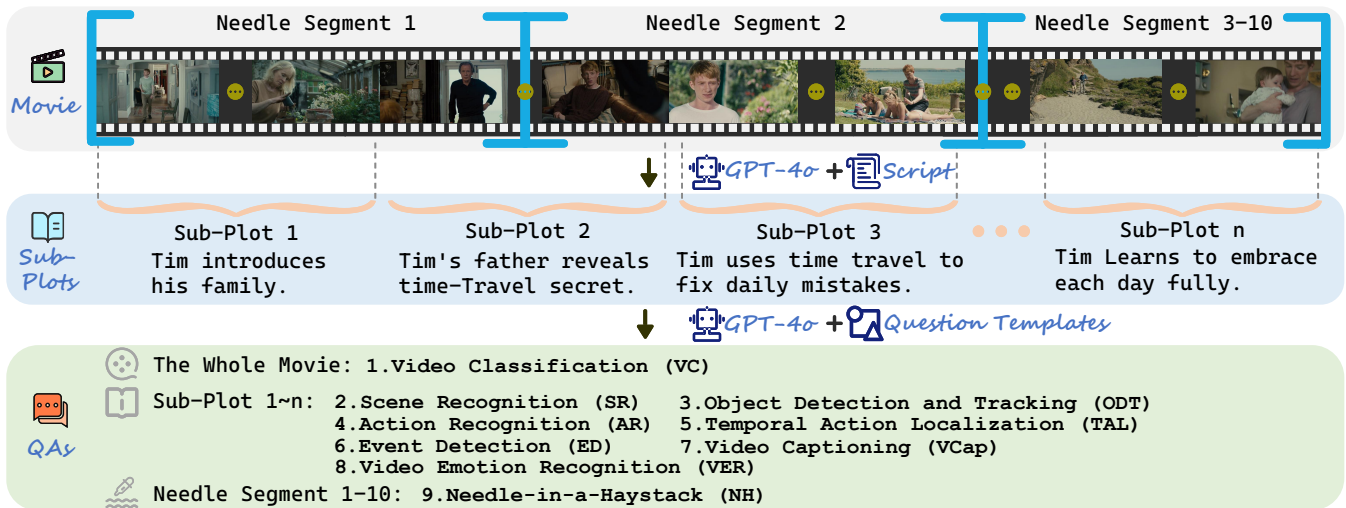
Needle Segment 1
Needle Segment 2
Needle Segment 3-10

Movie

GPT-4o + Script

Sub-Plots

Sub-Plot 1
Tim introduces his family.

Sub-Plot 2
Tim's father reveals time-Travel secret.

Sub-Plot 3
Tim uses time travel to fix daily mistakes.

Sub-Plot n
Tim Learns to embrace each day fully.

GPT-4o + Question Templates

QAs

The Whole Movie: 1.Video Classification (VC)

Sub-Plot 1~n: 2.Scene Recognition (SR) 3.Object Detection and Tracking (ODT)
4.Action Recognition (AR) 5.Temporal Action Localization (TAL)
6.Event Detection (ED) 7.Video Captioning (VCap)
8.Video Emotion Recognition (VER)

Needle Segment 1-10: 9.Needle-in-a-Haystack (NH)